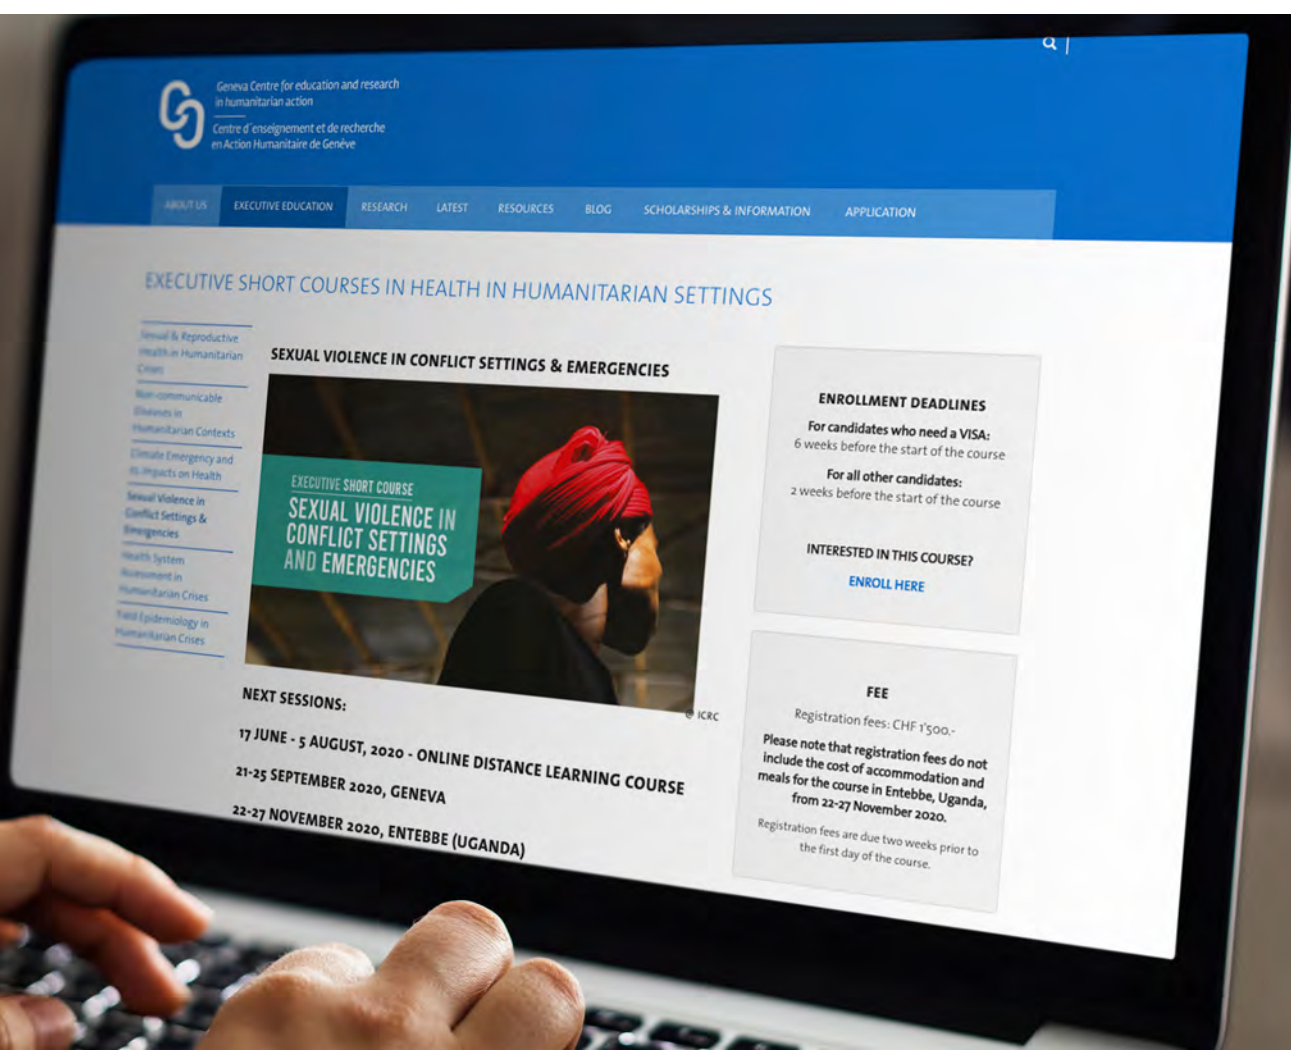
Geneva Centre for education and research in humanitarian action

Centre d'enseignement et de recherche en Action Humanitaire de Genève

ABOUT US | EXECUTIVE EDUCATION | RESEARCH | LATEST | RESOURCES | BLOG | SCHOLARSHIPS & INFORMATION | APPLICATION

EXECUTIVE SHORT COURSES IN HEALTH IN HUMANITARIAN SETTINGS

Sexual & Reproductive Health in Humanitarian Crises

Non-communicable Diseases in Humanitarian Contexts

Climate Emergency and its Impacts on Health

Sexual Violence in Conflict Settings & Emergencies

Health System Assessment in Humanitarian Crises

Field Epidemiology in Humanitarian Crises

SEXUAL VIOLENCE IN CONFLICT SETTINGS & EMERGENCIES

EXECUTIVE SHORT COURSE
SEXUAL VIOLENCE IN CONFLICT SETTINGS AND EMERGENCIES

© ICRC

NEXT SESSIONS:

17 JUNE - 5 AUGUST, 2020 - ONLINE DISTANCE LEARNING COURSE

21-25 SEPTEMBER 2020, GENEVA

22-27 NOVEMBER 2020, ENTEBBE (UGANDA)

ENROLLMENT DEADLINES

For candidates who need a VISA:
6 weeks before the start of the course

For all other candidates:
2 weeks before the start of the course

INTERESTED IN THIS COURSE?

ENROLL HERE

FEE

Registration fees: CHF 1'500.-

Please note that registration fees do not include the cost of accommodation and meals for the course in Entebbe, Uganda, from 22-27 November 2020.

Registration fees are due two weeks prior to the first day of the course.